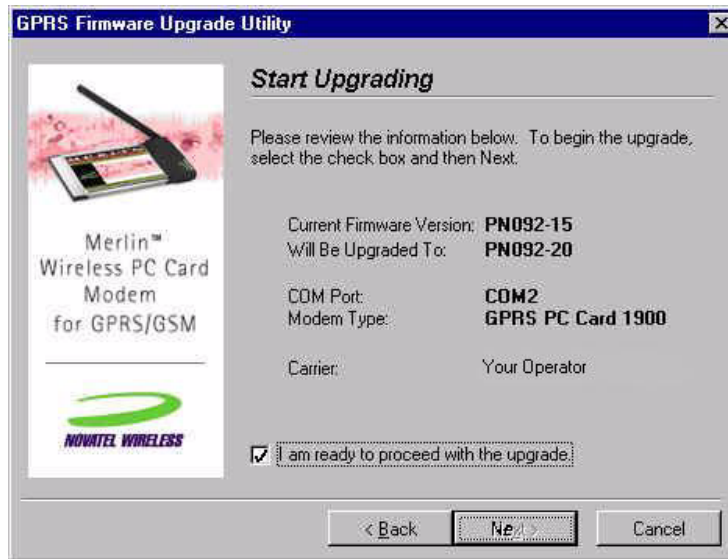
GPRS Firmware Upgrade Utility

Start Upgrading

Please review the information below. To begin the upgrade, select the check box and then Next.

Merlin™ Wireless PC Card Modem for GPRS/GSM

NOVATEL WIRELESS

| | |
|---|---|
| Current Firmware Version: | PN092-15 |
| Will Be Upgraded To: | PN092-20 |
| COM Port: | COM2 |
| Modem Type: | GPRS PC Card 1900 |
| Carrier: | Your Operator |

I am ready to proceed with the upgrade.

< Back Next > Cancel